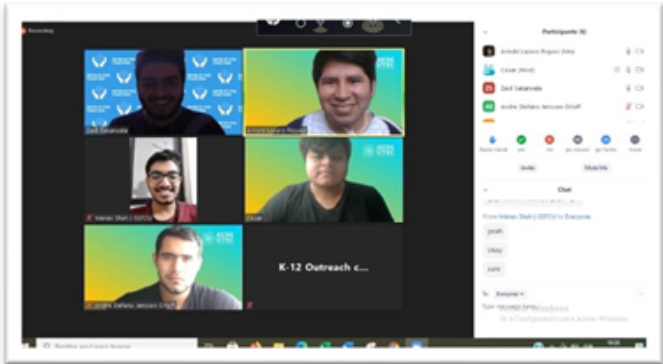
Recording

Participants (6)

Arnold Lazaro Roguez (Me)

César (Host)

Zaid Salamvala

Andre Stefano Jenssen Ortoff

Raise Hand Yes No go slower go faster more

Invite Mute All

Chat

From Manan Shah | SEFCU to Everyone

yeah

okay

sure

To: Everyone

Type message here...

Activar Windows

Ve a Configuración para activar Windows.

Zaid Salamvala

Arnold Lazaro Roguez

Manan Shah | SEFCU

César

Andre Stefano Jenssen Ortoff

K-12 Outreach c...